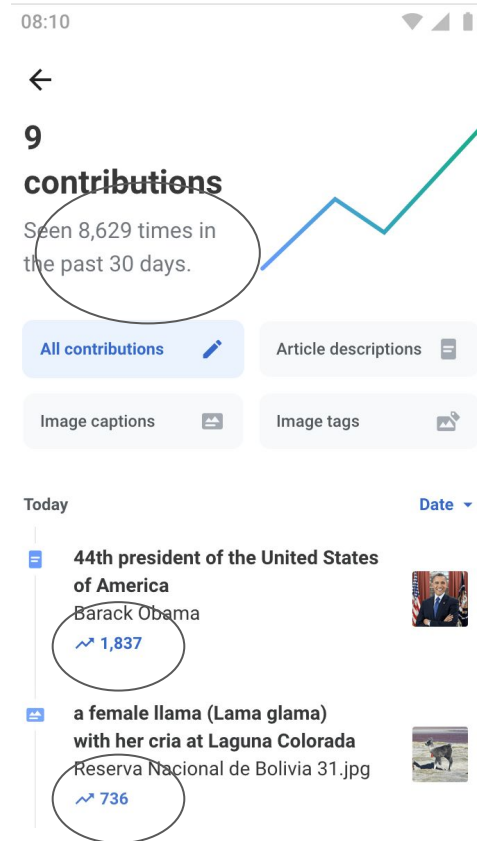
08:10

9
contributions

Seen 8,629 times in the past 30 days.

All contributions

Article descriptions

Image captions

Image tags

Today

Date

44th president of the United States of America
Barack Obama
1,837

a female llama (Lama glama) with her cria at Laguna Colorada
Reserva Nacional de Bolivia 31.jpg
736